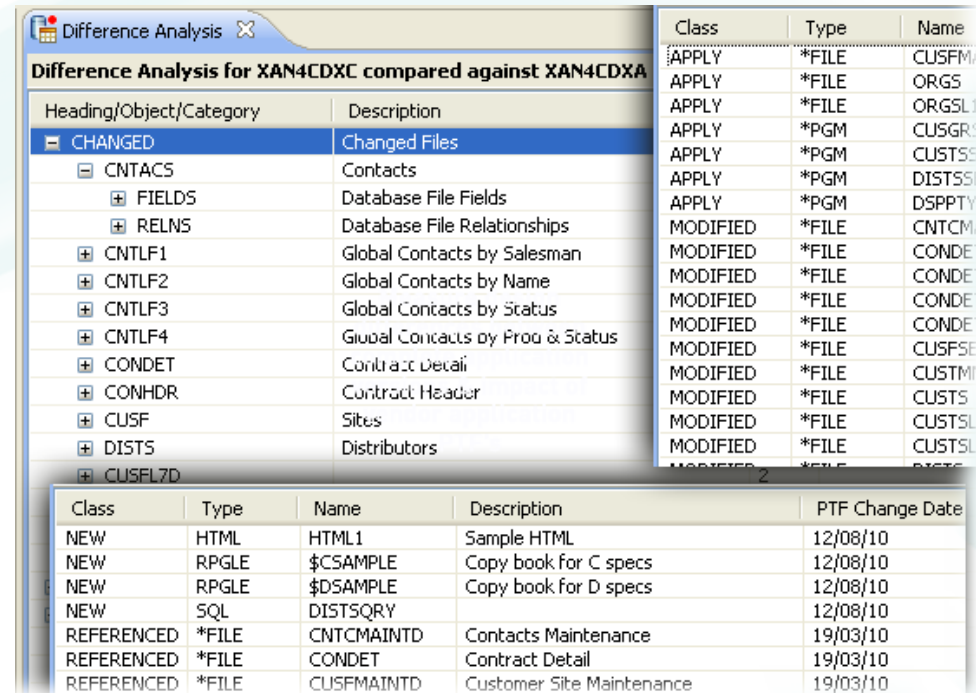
Difference Analysis

Difference Analysis for XAN4CDXC compared against XAN4CDXA

| Heading/Object/Category | Description |
|---|---|
| CHANGED | Changed Files |
| CNTACS | Contacts |
| FIELDS | Database File Fields |
| RELNS | Database File Relationships |
| CNTLF1 | Global Contacts by Salesman |
| CNTLF2 | Global Contacts by Name |
| CNTLF3 | Global Contacts by Status |
| CNTLF4 | Global Contacts by Prod & Status |
| CONDET | Contract Detail |
| CONHDR | Contract Header |
| CUSF | Sites |
| DISTS | Distributors |
| CUSFL7D | |

| Class | Type | Name |
|---|---|---|
| APPLY | *FILE | CUSFM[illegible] |
| APPLY | *FILE | ORGS |
| APPLY | *FILE | ORGSL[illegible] |
| APPLY | *PGM | CUSGR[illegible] |
| APPLY | *PGM | CUSTS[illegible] |
| APPLY | *PGM | DISTSS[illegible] |
| APPLY | *PGM | DSPPTY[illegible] |
| MODIFIED | *FILE | CNTCM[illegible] |
| MODIFIED | *FILE | CONDE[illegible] |
| MODIFIED | *FILE | CONDE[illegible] |
| MODIFIED | *FILE | CONDE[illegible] |
| MODIFIED | *FILE | CONDE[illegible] |
| MODIFIED | *FILE | CUSFSE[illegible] |
| MODIFIED | *FILE | CUSTM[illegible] |
| MODIFIED | *FILE | CUSTS |
| MODIFIED | *FILE | CUSTSL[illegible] |
| MODIFIED | *FILE | CUSTSL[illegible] |

| Class | Type | Name | Description | PTF Change Date |
|---|---|---|---|---|
| NEW | HTML | HTML1 | Sample HTML | 12/08/10 |
| NEW | RPGLE | $CSAMPLE | Copy book for C specs | 12/08/10 |
| NEW | RPGLE | $DSAMPLE | Copy book for D specs | 12/08/10 |
| NEW | SQL | DISTSQRY | | 12/08/10 |
| REFERENCED | *FILE | CNTCMAINTD | Contacts Maintenance | 19/03/10 |
| REFERENCED | *FILE | CONDET | Contract Detail | 19/03/10 |
| REFERENCED | *FILE | CUSFMAINTD | Customer Site Maintenance | 19/03/10 |